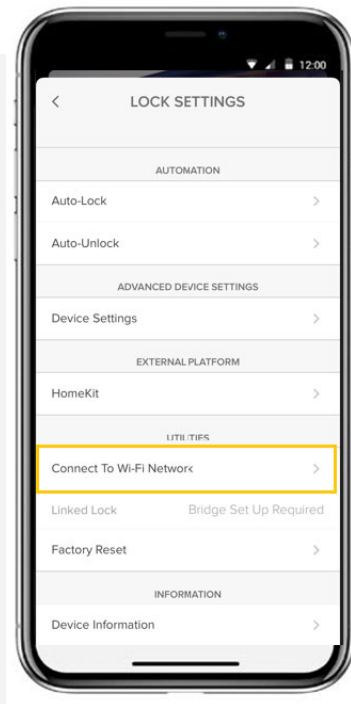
12:00

<

LOCK SETTINGS

AUTOMATION

Auto-Lock >

Auto-Unlock >

ADVANCED DEVICE SETTINGS

Device Settings >

EXTERNAL PLATFORM

HomeKit >

UTILITIES

Connect To Wi-Fi Network >

Linked Lock Bridge Set Up Required

Factory Reset >

INFORMATION

Device Information >